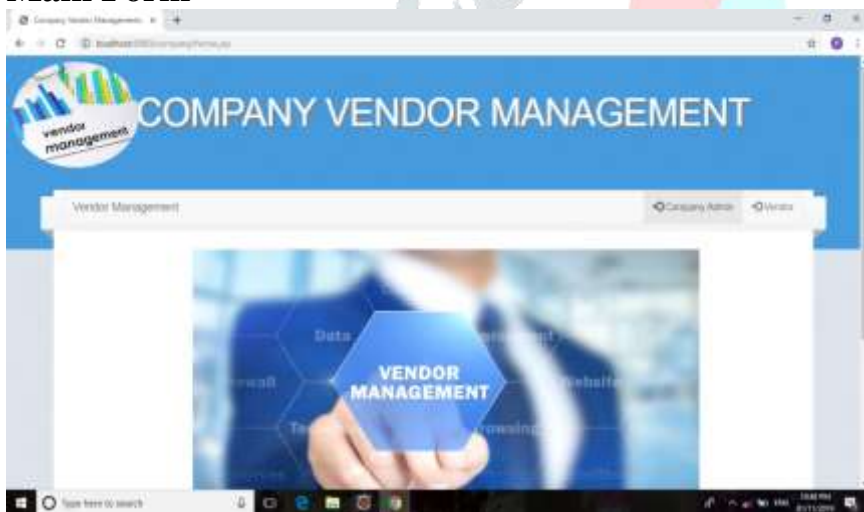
Main Form

Company Vendor Management ×

localhost/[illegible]

vendor management

COMPANY VENDOR MANAGEMENT

Vendor Management

Company Admin

Vendor

Data

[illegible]

ewall

Website

Ta

rowsing

VENDOR MANAGEMENT

Type here to search